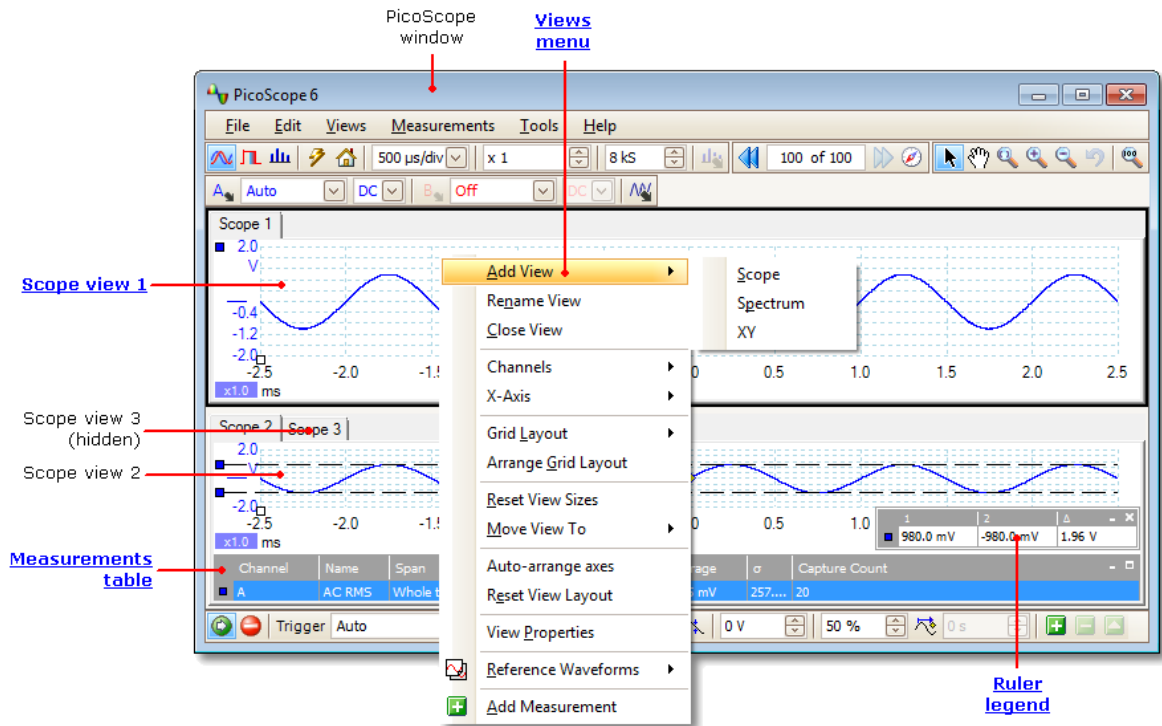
PicoScope window

Views menu

PicoScope 6

File Edit Views Measurements Tools Help

500 µs/div x 1 8 kS 100 of 100

A Auto DC B Off DC

Scope 1

2.0 V -0.4 -1.2 -2.0 -2.5 -2.0 -1.5 0 0.5 1.0 1.5 2.0 2.5 x1.0 ms

Scope view 1

Add View
Rename View
Close View
Channels
X-Axis
Grid Layout
Arrange Grid Layout
Reset View Sizes
Move View To
Auto-arrange axes
Reset View Layout
View Properties
Reference Waveforms
Add Measurement

Scope
Spectrum
XY

Scope view 3 (hidden)

Scope 2 Scope 3

Scope view 2

2.0 V -2.0 -2.5 -2.0 -1.5 0.5 1.0 x1.0 ms

| 1 | 2 | Δ |
|---|---|---|
| 980.0 mV | -980.0 mV | 1.96 V |

Measurements table

| Channel | Name | Span | ...rage | σ | Capture Count |
|---|---|---|---|---|---|
| A | AC RMS | Whole t... | ...mV | 257.... | 20 |

Trigger Auto 0 V 50 % 0 s

Ruler legend